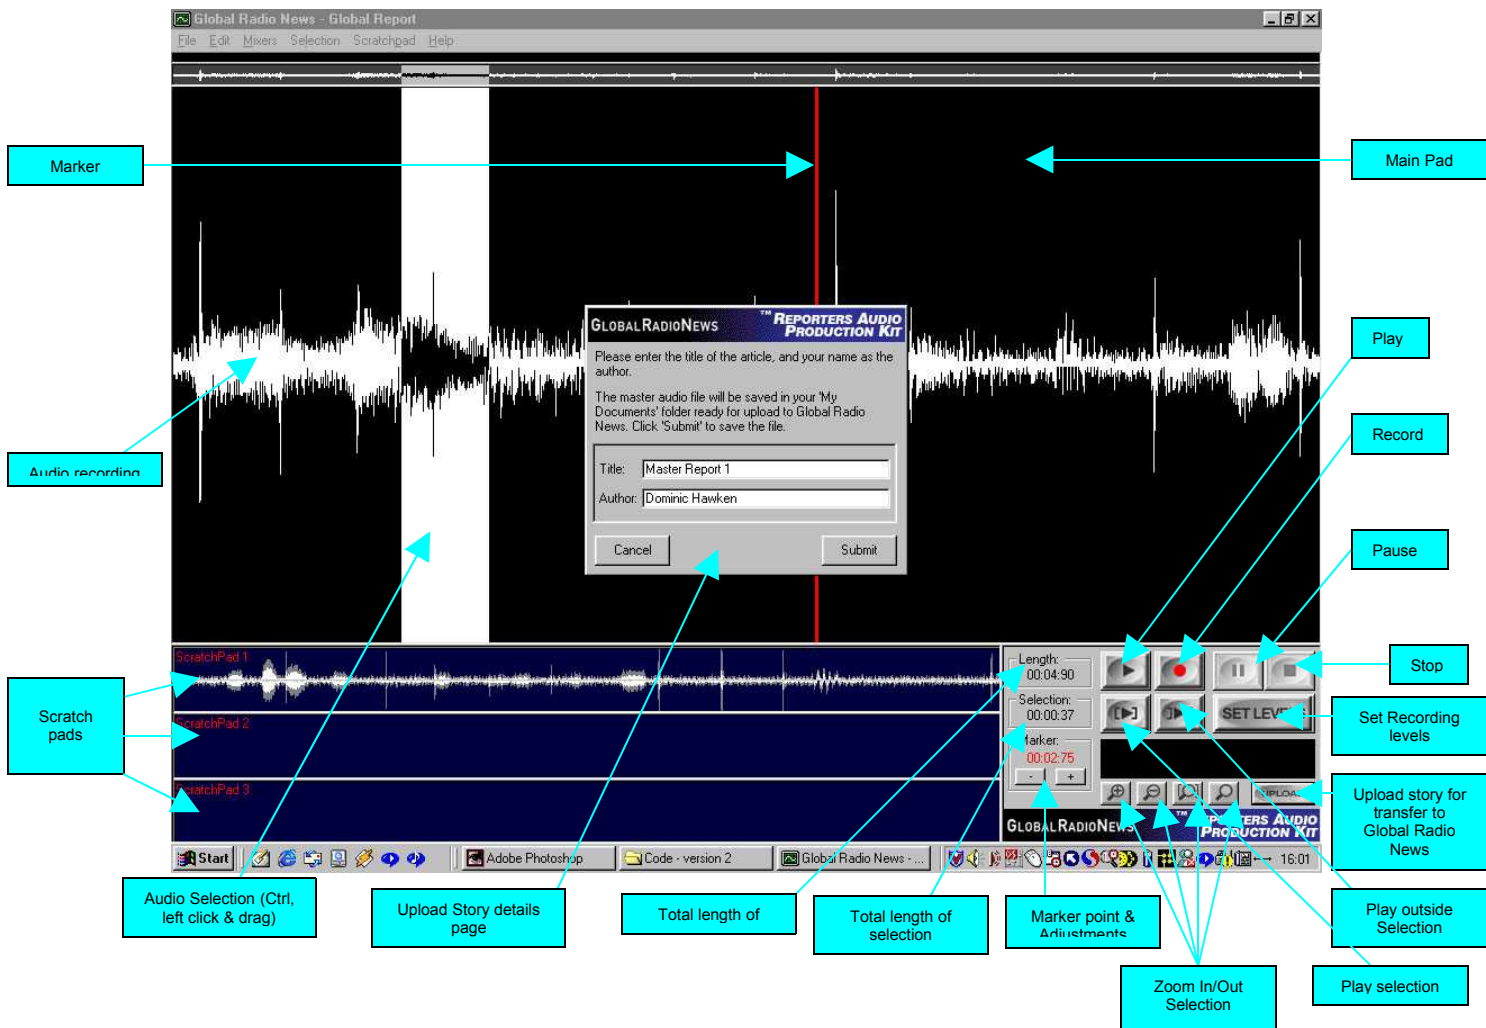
Global Radio News - Global Report

File Edit Mixers Selection Scratchpad Help

Marker

Main Pad

GLOBAL RADIO NEWS ™ REPORTERS AUDIO PRODUCTION KIT

Please enter the title of the article, and your name as the author.

The master audio file will be saved in your 'My Documents' folder ready for upload to Global Radio News. Click 'Submit' to save the file.

Title: Master Report 1

Author: Dominic Hawken

Cancel

Submit

Play

Record

Pause

Stop

Audio recording

Scratch pads

ScratchPad 1

ScratchPad 2

ScratchPad 3

Length: 00:04:90

Selection: 00:00:37

Marker: 00:02:75

- +

SET LEV

UPLOA

GLOBAL RADIO NEWS

ERS AUDIO PRODUCTION KIT

Set Recording levels

Upload story for transfer to Global Radio News

Start

Adobe Photoshop

Code - version 2

Global Radio News - ...

16:01

Audio Selection (Ctrl, left click & drag)

Upload Story details page

Total length of

Total length of selection

Marker point & Adjustments

Play outside Selection

Zoom In/Out Selection

Play selection